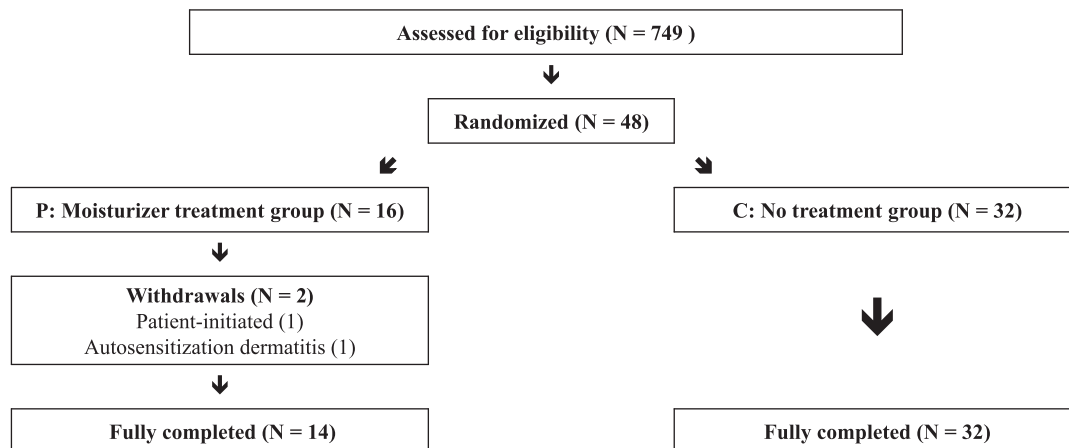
Assessed for eligibility (N = 749 )

Randomized (N = 48)

P: Moisturizer treatment group (N = 16)

Withdrawals (N = 2)
Patient-initiated (1)
Autosensitization dermatitis (1)

Fully completed (N = 14)

C: No treatment group (N = 32)

Fully completed (N = 32)